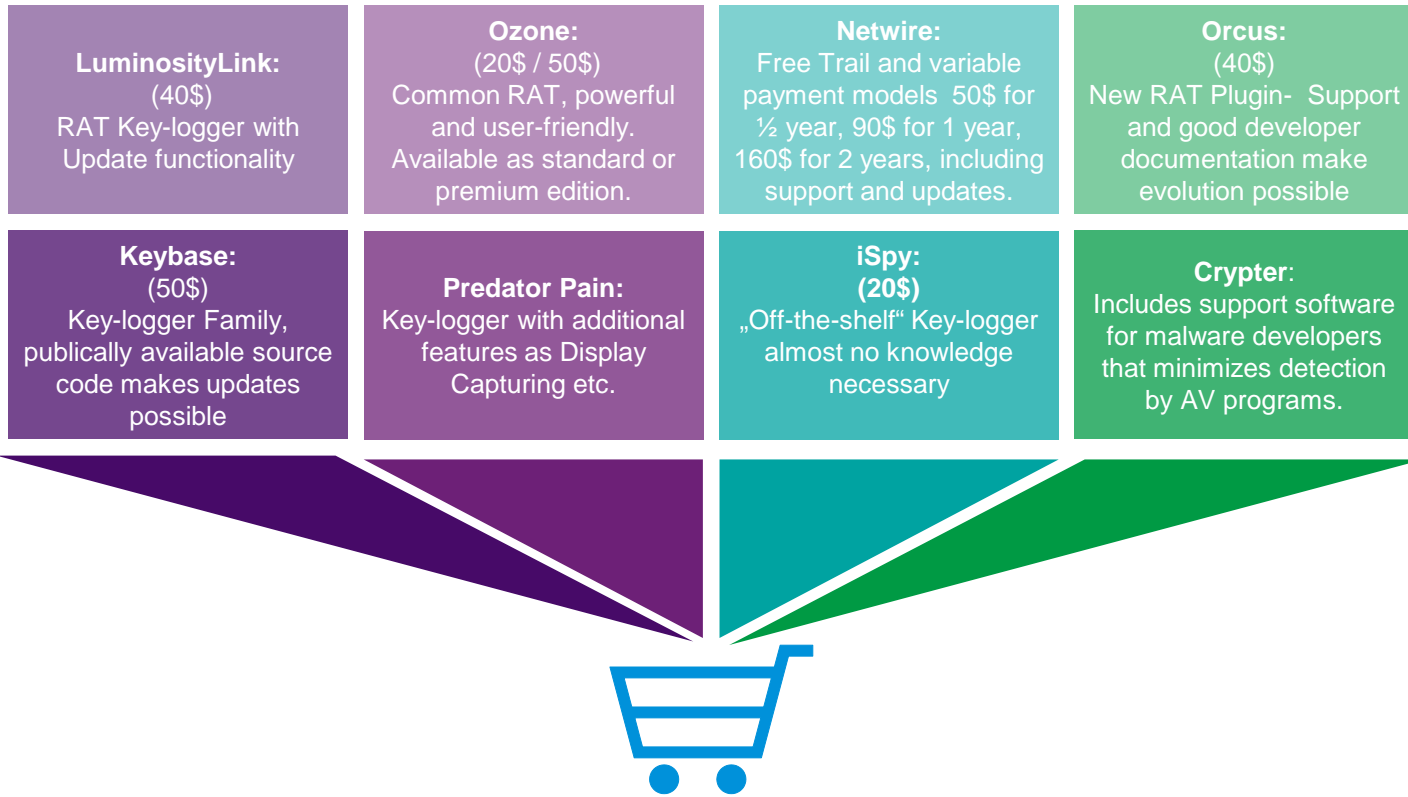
LuminosityLink:
(40$)
RAT Key-logger with Update functionality

Ozone:
(20$ / 50$)
Common RAT, powerful and user-friendly. Available as standard or premium edition.

Netwire:
Free Trail and variable payment models 50$ for ½ year, 90$ for 1 year, 160$ for 2 years, including support and updates.

Orcus:
(40$)
New RAT Plugin- Support and good developer documentation make evolution possible

Keybase:
(50$)
Key-logger Family, publically available source code makes updates possible

Predator Pain:
Key-logger with additional features as Display Capturing etc.

iSpy:
(20$)
„Off-the-shelf“ Key-logger almost no knowledge necessary

Crypter:
Includes support software for malware developers that minimizes detection by AV programs.